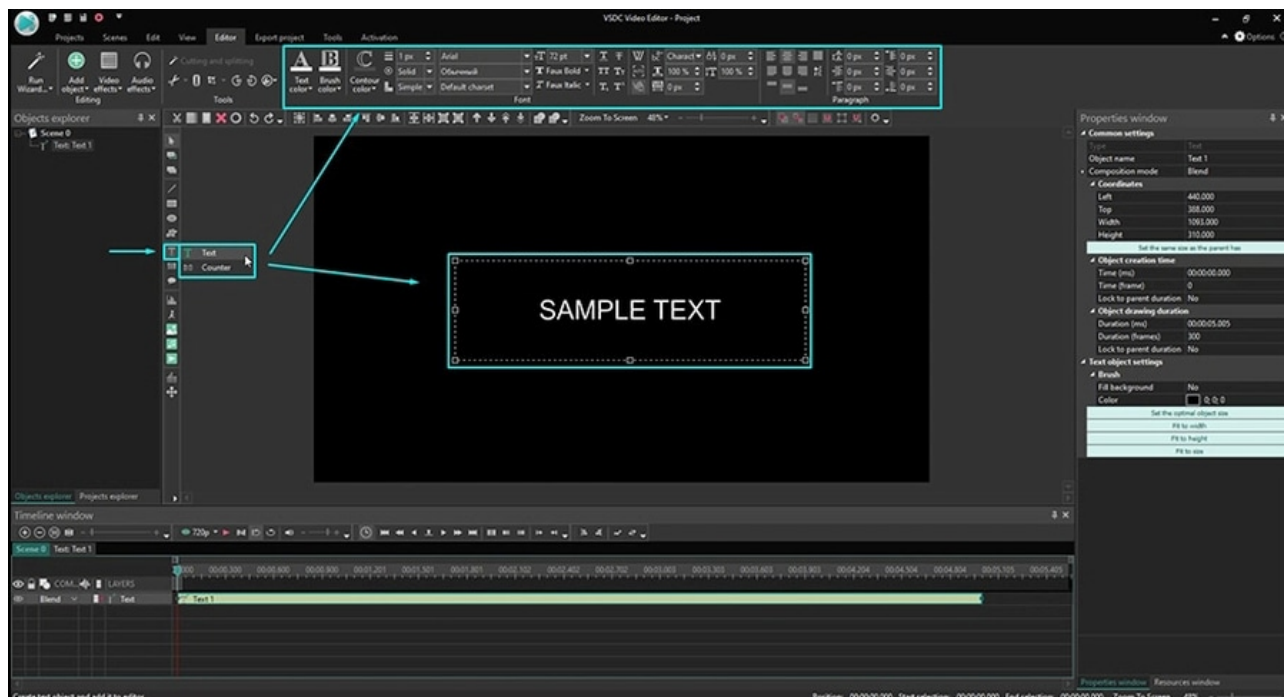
VSDC Video Editor - Project

Projects Scenes Edit View Editor Export project Tools Activation

Options

Run Wizard... Add object Video effects Audio effects Editing

Cutting and splitting Tools

Text color Brush color Contour color

1px Solid Simple Arial Обычный Default charset 72 pt Faux Bold Faux Italic Charact 0 px 100 % 100 % 0 px

Font

0 px 0 px 0 px 0 px 0 px 0 px

Paragraph

Objects explorer

Scene 0
Text: Text 1

Text
Counter

Zoom To Screen 48%

SAMPLE TEXT

Objects explorer Projects explorer

Properties window

Common settings

| | |
|---|---|
| Type | Text |
| Object name | Text 1 |
| Composition mode | Blend |
| Coordinates | |
| Left | 440.000 |
| Top | 388.000 |
| Width | 1093.000 |
| Height | 310.000 |
| Set the same size as the parent has | |
| Object creation time | |
| Time (ms) | 00:00:00.000 |
| Time (frame) | 0 |
| Lock to parent duration | No |
| Object drawing duration | |
| Duration (ms) | 00:00:05.005 |
| Duration (frames) | 300 |
| Lock to parent duration | No |
| Text object settings | |
| Brush | |
| Fill background | No |
| Color | 0; 0; 0 |

Set the optimal object size
Fit to width
Fit to height
Fit to size

Timeline window

720p

Scene 0 Text: Text 1

COM... LAYERS
Blend Text

Text 1

Properties window Resources window

Create text object and add it to editor

Position: 00:00:00.000 Start selection: 00:00:00.000 End selection: 00:00:00.000 Zoom To Screen 48%